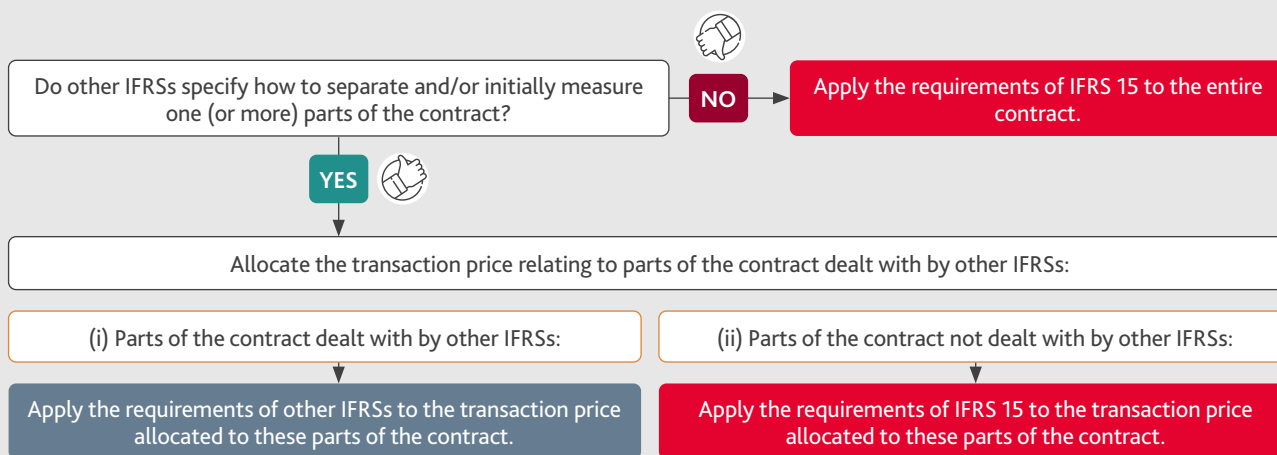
Do other IFRSs specify how to separate and/or initially measure one (or more) parts of the contract?

NO

Apply the requirements of IFRS 15 to the entire contract.

YES

Allocate the transaction price relating to parts of the contract dealt with by other IFRSs:

(i) Parts of the contract dealt with by other IFRSs:

(ii) Parts of the contract not dealt with by other IFRSs:

Apply the requirements of other IFRSs to the transaction price allocated to these parts of the contract.

Apply the requirements of IFRS 15 to the transaction price allocated to these parts of the contract.